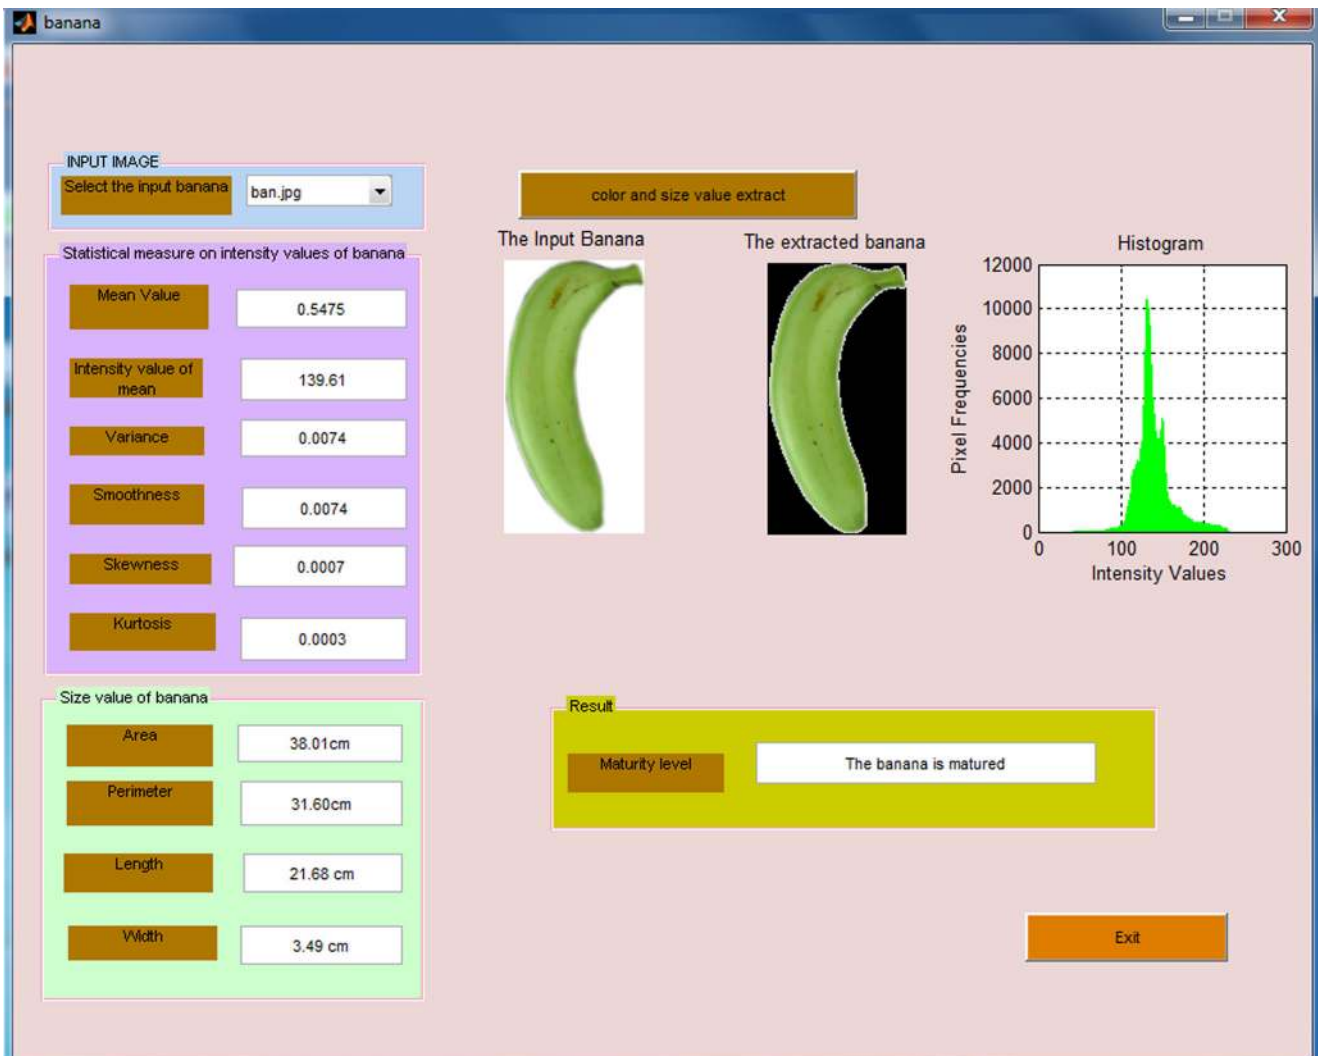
banana

INPUT IMAGE
Select the input banana
ban.jpg

color and size value extract

Statistical measure on intensity values of banana

Mean Value
0.5475

Intensity value of mean
139.61

Variance
0.0074

Smoothness
0.0074

Skewness
0.0007

Kurtosis
0.0003

The Input Banana

The extracted banana

Histogram
12000
10000
8000
6000
4000
2000
0
0
100
200
300
Pixel Frequencies
Intensity Values

Size value of banana

Area
38.01cm

Perimeter
31.60cm

Length
21.68 cm

Width
3.49 cm

Result
Maturity level
The banana is matured

Exit